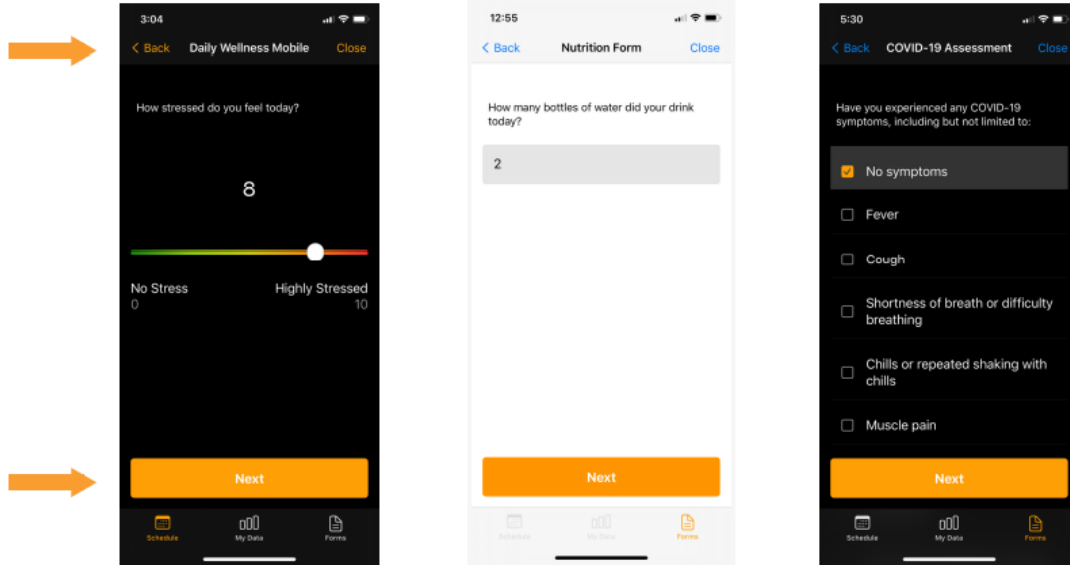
3:04

< Back Daily Wellness Mobile Close

How stressed do you feel today?

8

No Stress Highly Stressed
0 10

Next

Schedule My Data Forms

12:55

< Back Nutrition Form Close

How many bottles of water did your drink today?

2

Next

Schedule My Data Forms

5:30

< Back COVID-19 Assessment Close

Have you experienced any COVID-19 symptoms, including but not limited to:

No symptoms

Fever

Cough

Shortness of breath or difficulty breathing

Chills or repeated shaking with chills

Muscle pain

Next

Schedule My Data Forms